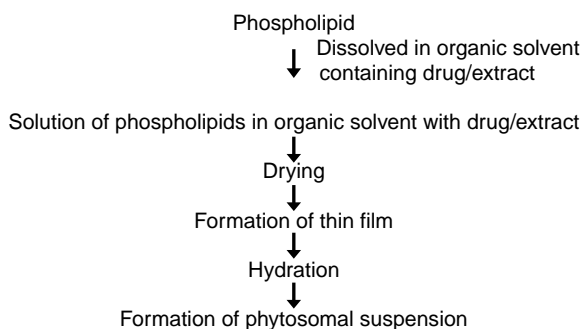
Phospholipid
Dissolved in organic solvent containing drug/extract

Solution of phospholipids in organic solvent with drug/extract

Drying

Formation of thin film

Hydration

Formation of phytosomal suspension